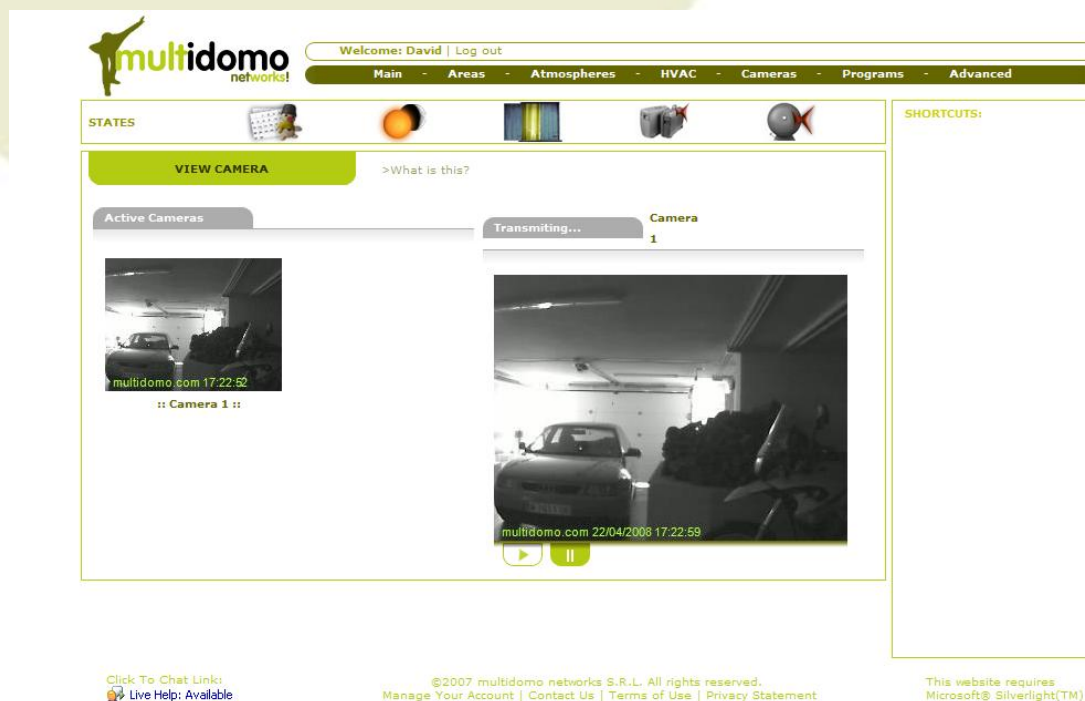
multidomo networks!

Welcome: David | Log out

Main - Areas - Atmospheres - HVAC - Cameras - Programs - Advanced

STATES

SHORTCUTS:

VIEW CAMERA

>What is this?

Active Cameras

multidomo.com 17:22:52

:: Camera 1 ::

Transmiting...

Camera 1

multidomo.com 22/04/2008 17:22:59

Click To Chat Link:
Live Help: Available

©2007 multidomo networks S.R.L. All rights reserved.
Manage Your Account | Contact Us | Terms of Use | Privacy Statement

This website requires
Microsoft® Silverlight(TM)